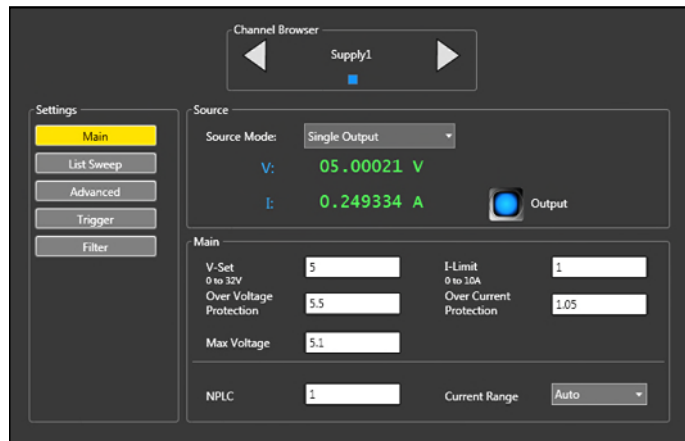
Channel Browser

Supply1

Settings

Main

List Sweep

Advanced

Trigger

Filter

Source

Source Mode: Single Output

V: 05.00021 V

I: 0.249334 A

Output

Main

V-Set
0 to 32V
5

I-Limit
0 to 10A
1

Over Voltage Protection
5.5

Over Current Protection
1.05

Max Voltage
5.1

NPLC
1

Current Range
Auto